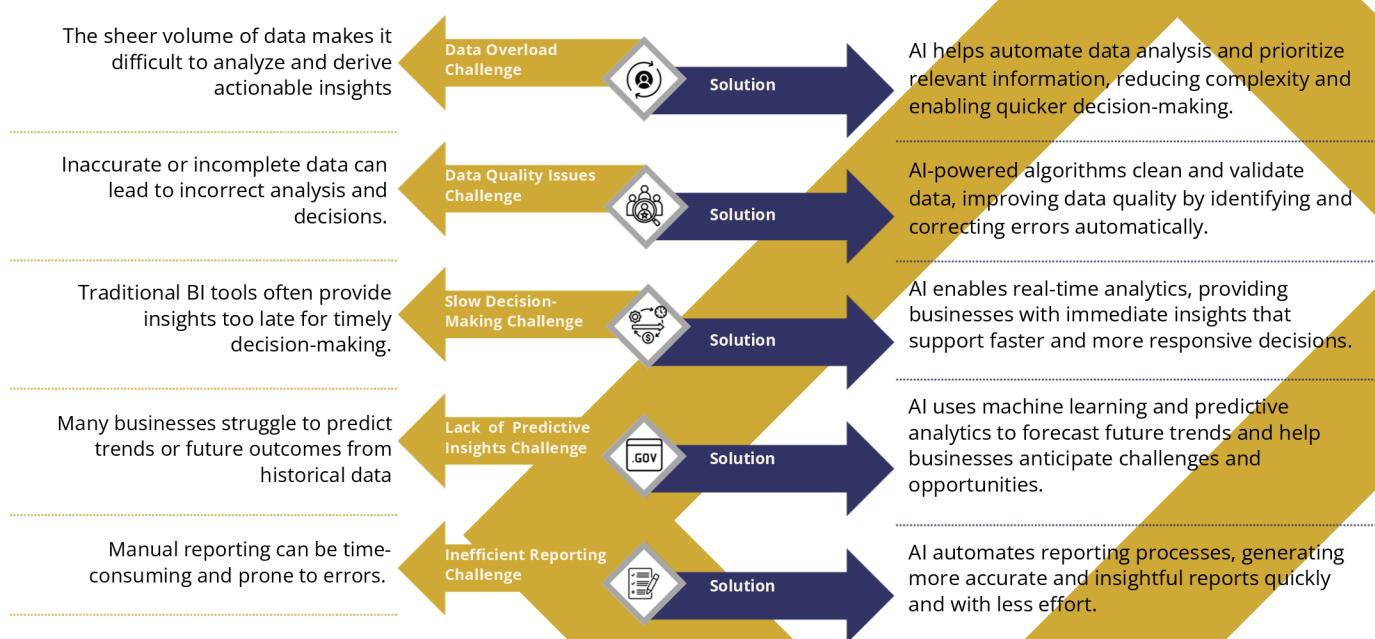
The sheer volume of data makes it difficult to analyze and derive actionable insights

Data Overload Challenge

Solution

AI helps automate data analysis and prioritize relevant information, reducing complexity and enabling quicker decision-making.

Inaccurate or incomplete data can lead to incorrect analysis and decisions.

Data Quality Issues Challenge

Solution

AI-powered algorithms clean and validate data, improving data quality by identifying and correcting errors automatically.

Traditional BI tools often provide insights too late for timely decision-making.

Slow Decision-Making Challenge

Solution

AI enables real-time analytics, providing businesses with immediate insights that support faster and more responsive decisions.

Many businesses struggle to predict trends or future outcomes from historical data

Lack of Predictive Insights Challenge

.GOV

Solution

AI uses machine learning and predictive analytics to forecast future trends and help businesses anticipate challenges and opportunities.

Manual reporting can be time-consuming and prone to errors.

Inefficient Reporting Challenge

Solution

AI automates reporting processes, generating more accurate and insightful reports quickly and with less effort.